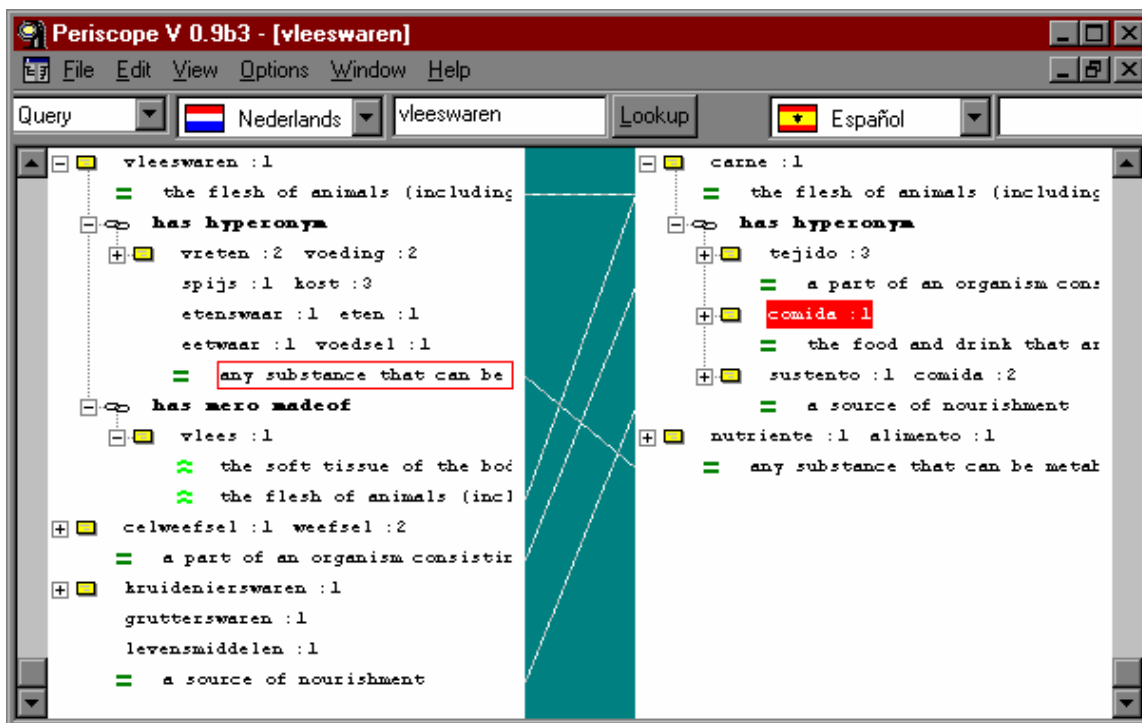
Periscope V 0.9b3 - [vleeswaren]

File Edit View Options Window Help

Query | Nederlands | vleeswaren | Lookup | Español

vleeswaren :1
= the flesh of animals (including
has hyperonym
vreten :2 voeding :2
spijs :1 kost :3
etenswaar :1 eten :1
eetwaar :1 voedsel :1
= any substance that can be
has mero madeof
vlees :1
≈ the soft tissue of the bod
≈ the flesh of animals (incl
celweefsel :1 weefsel :2
= a part of an organism consistir
kruidenierswaren :1
grutterswaren :1
levensmiddelen :1
= a source of nourishment

carne :1
= the flesh of animals (including
has hyperonym
tejido :3
= a part of an organism cons
comida :1
= the food and drink that ar
sustento :1 comida :2
= a source of nourishment
nutriente :1 alimento :1
= any substance that can be metab